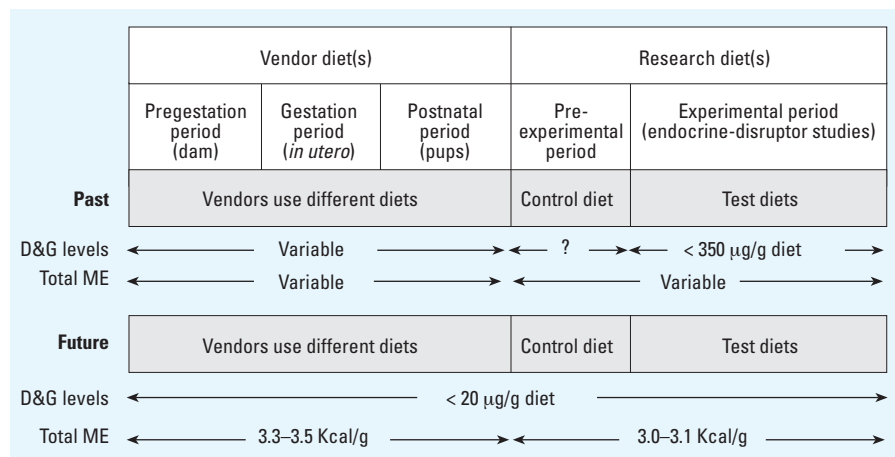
| | Vendor diet(s) | | | Research diet(s) | |
|---|---|---|---|---|---|
| | Pregestation period (dam) | Gestation period (*in utero*) | Postnatal period (pups) | Pre-experimental period | Experimental period (endocrine-disruptor studies) |
| **Past** | Vendors use different diets | | | Control diet | Test diets |

D&G levels ← Variable → ← ? → ← < 350 $\mu$g/g diet →
Total ME ← Variable → ← Variable →

| **Future** | Vendors use different diets | Control diet | Test diets |
|---|---|---|---|

D&G levels ← < 20 $\mu$g/g diet →
Total ME ← 3.3–3.5 Kcal/g → ← 3.0–3.1 Kcal/g →